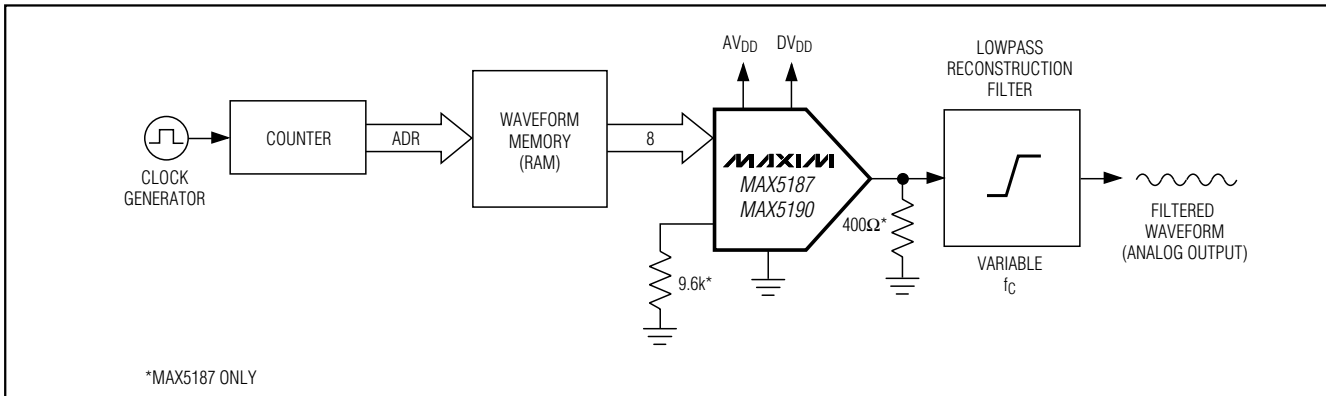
$AV_{DD}$ $DV_{DD}$

LOWPASS RECONSTRUCTION FILTER

CLOCK GENERATOR

COUNTER

ADR

WAVEFORM MEMORY (RAM)

8

MAXIM

MAX5187 MAX5190

400Ω*

9.6k*

VARIABLE $f_C$

FILTERED WAVEFORM (ANALOG OUTPUT)

*MAX5187 ONLY